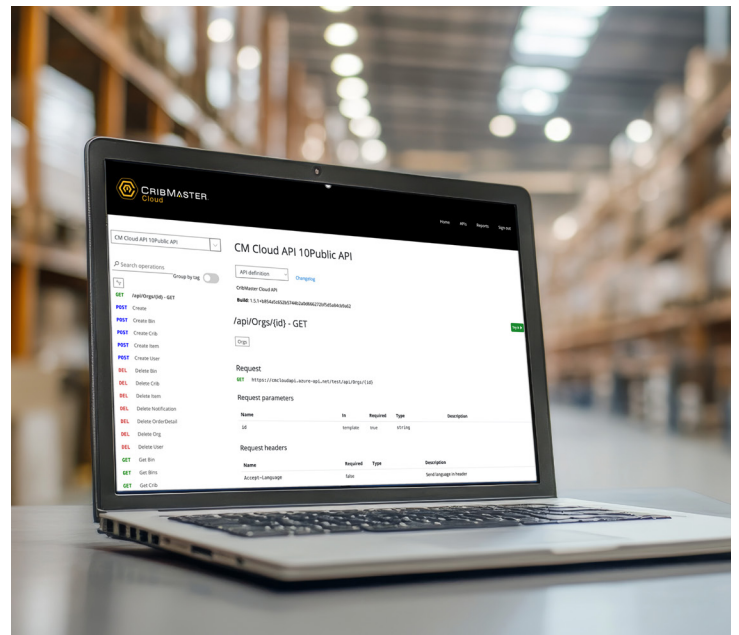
CribMaster Cloud

Home APIs Reports Sign out

CM Cloud API 10Public API

Search operations

Group by tag

GET /api/Orgs/{id} - GET
POST Create
POST Create Bin
POST Create Crib
POST Create Item
POST Create User
DEL Delete Bin
DEL Delete Crib
DEL Delete Item
DEL Delete Notification
DEL Delete OrderDetail
DEL Delete Org
DEL Delete User
GET Get Bin
GET Get Bins
GET Get Crib

CM Cloud API 10Public API

API definition

Changelog

CribMaster Cloud API

Build: 1.5.1+b854a5c65b5744b2a8d8627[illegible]

/api/Orgs/{id} - GET

Try it

Orgs

Request

GET https://cmcloudapi.azure-api.net/test/api/Orgs/{id}

Request parameters

| Name | In | Required | Type | Description |
|---|---|---|---|---|
| id | template | true | string | |

Request headers

| Name | Required | Type | Description |
|---|---|---|---|
| Accept-Language | false | | Send language in header |